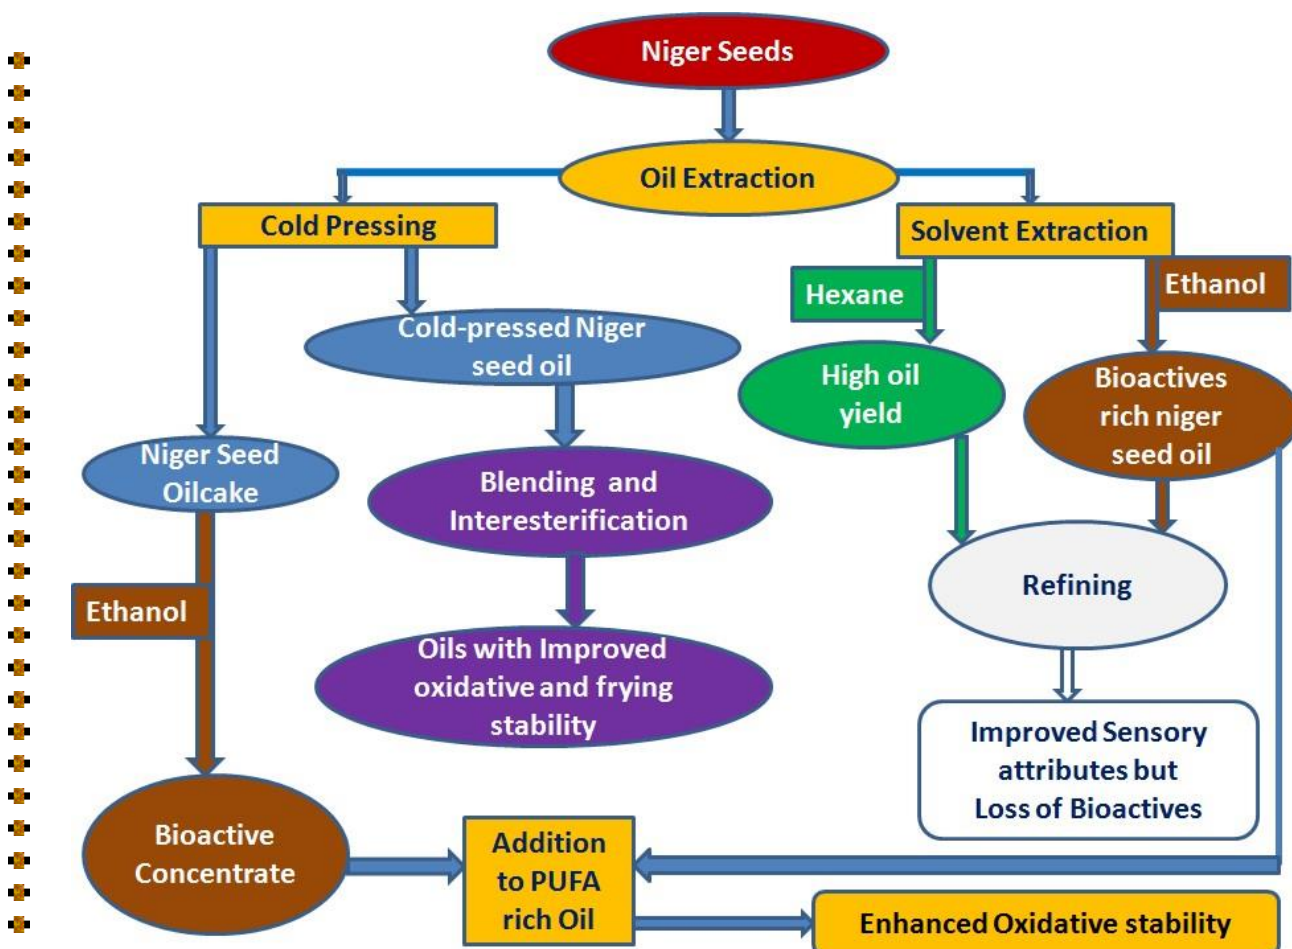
Niger Seeds

Oil Extraction

Cold Pressing

Solvent Extraction

Hexane

Ethanol

Cold-pressed Niger seed oil

High oil yield

Bioactives rich niger seed oil

Niger Seed Oilcake

Blending and Interesterification

Refining

Ethanol

Oils with Improved oxidative and frying stability

Improved Sensory attributes but Loss of Bioactives

Bioactive Concentrate

Addition to PUFA rich Oil

Enhanced Oxidative stability